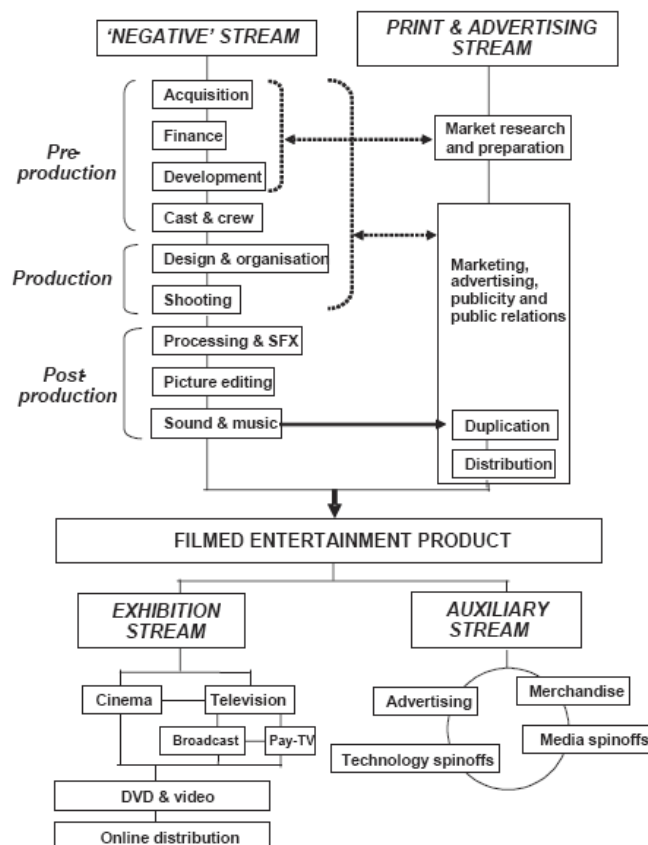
'NEGATIVE' STREAM

PRINT & ADVERTISING STREAM

Pre-production

Acquisition

Finance

Development

Cast & crew

Market research and preparation

Production

Design & organisation

Shooting

Marketing, advertising, publicity and public relations

Post-production

Processing & SFX

Picture editing

Sound & music

Duplication

Distribution

FILMED ENTERTAINMENT PRODUCT

EXHIBITION STREAM

AUXILIARY STREAM

Cinema

Television

Broadcast

Pay-TV

DVD & video

Online distribution

Advertising

Merchandise

Media spinoffs

Technology spinoffs